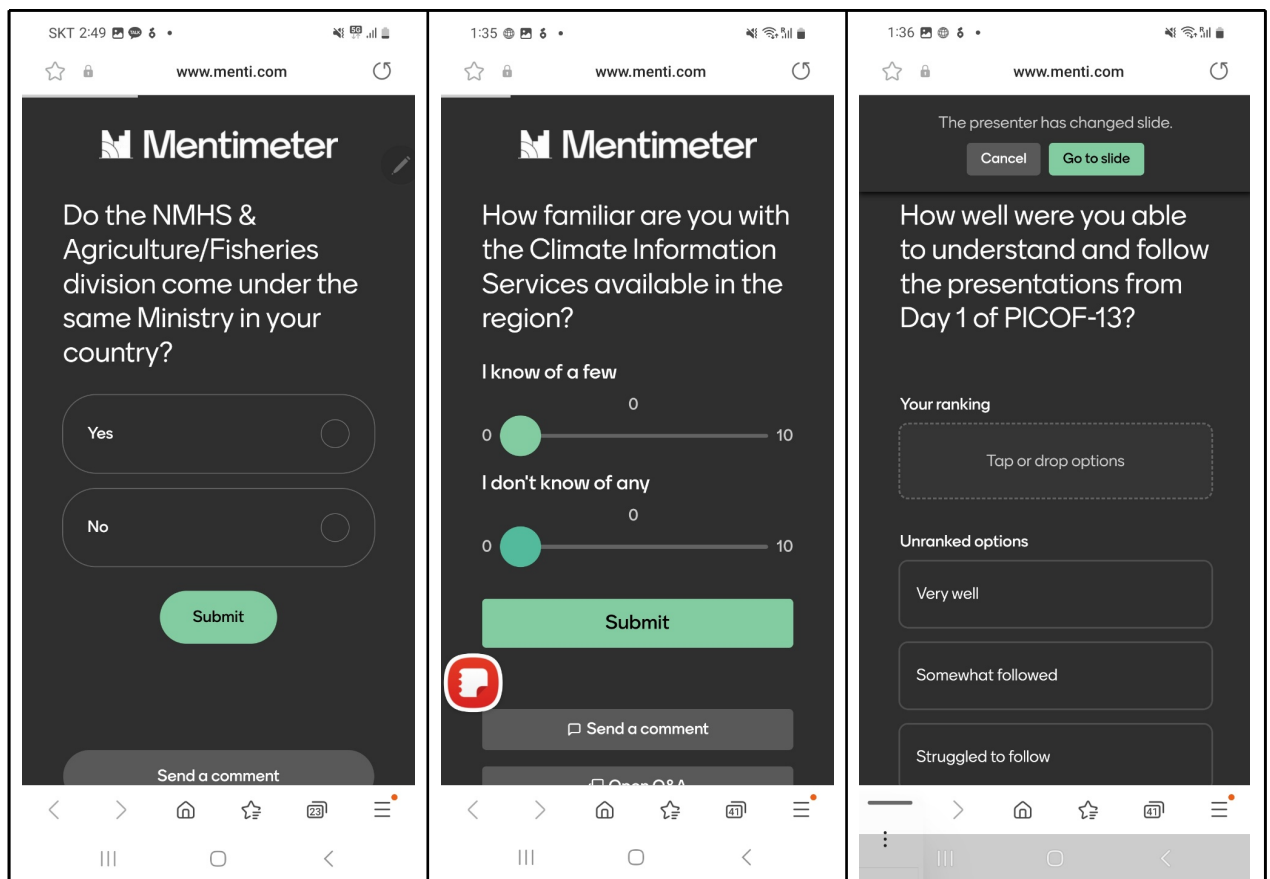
SKT 2:49

www.menti.com

Mentimeter

Do the NMHS & Agriculture/Fisheries division come under the same Ministry in your country?

Yes

No

Submit

Send a comment

23

1:35

www.menti.com

Mentimeter

How familiar are you with the Climate Information Services available in the region?

I know of a few

0

0

10

I don't know of any

0

0

10

Submit

Send a comment

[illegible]

41

1:36

www.menti.com

The presenter has changed slide.

Cancel

Go to slide

How well were you able to understand and follow the presentations from Day 1 of PICOF-13?

Your ranking

Tap or drop options

Unranked options

Very well

Somewhat followed

Struggled to follow

41